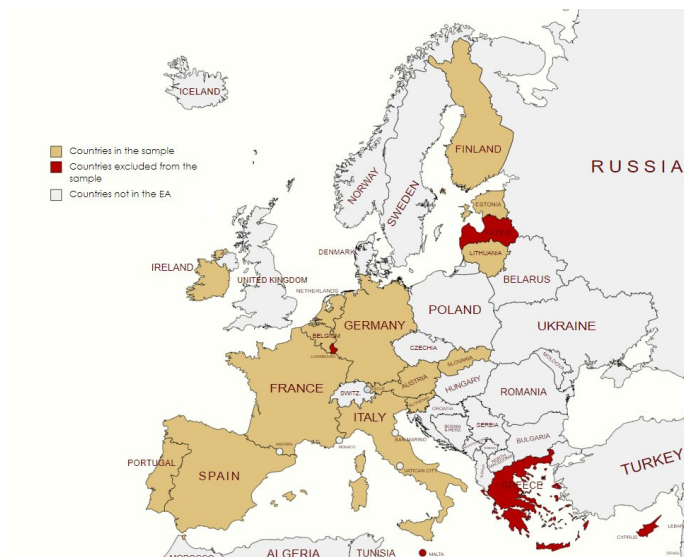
Countries in the sample
Countries excluded from the sample
Countries not in the EA

ICELAND
FINLAND
NORWAY
SWEDEN
RUSSIA
ESTONIA
LATVIA
LITHUANIA
DENMARK
IRELAND
UNITED KINGDOM
NETHERLANDS
BELARUS
POLAND
BELGIUM
GERMANY
LUXEMBOURG
CZECHIA
SLOVAKIA
UKRAINE
MOLDOVA
FRANCE
SWITZ.
AUSTRIA
SLOVENIA
HUNGARY
ROMANIA
CROATIA
BOSNIA & HERZ.
SERBIA
ITALY
SAN MARINO
BULGARIA
ANDORRA
MONACO
VATICAN CITY
PORTUGAL
SPAIN
GREECE
TURKEY
CYPRUS
MALTA
ALGERIA
TUNISIA
MOROCCO
ISRAEL
LEBANON